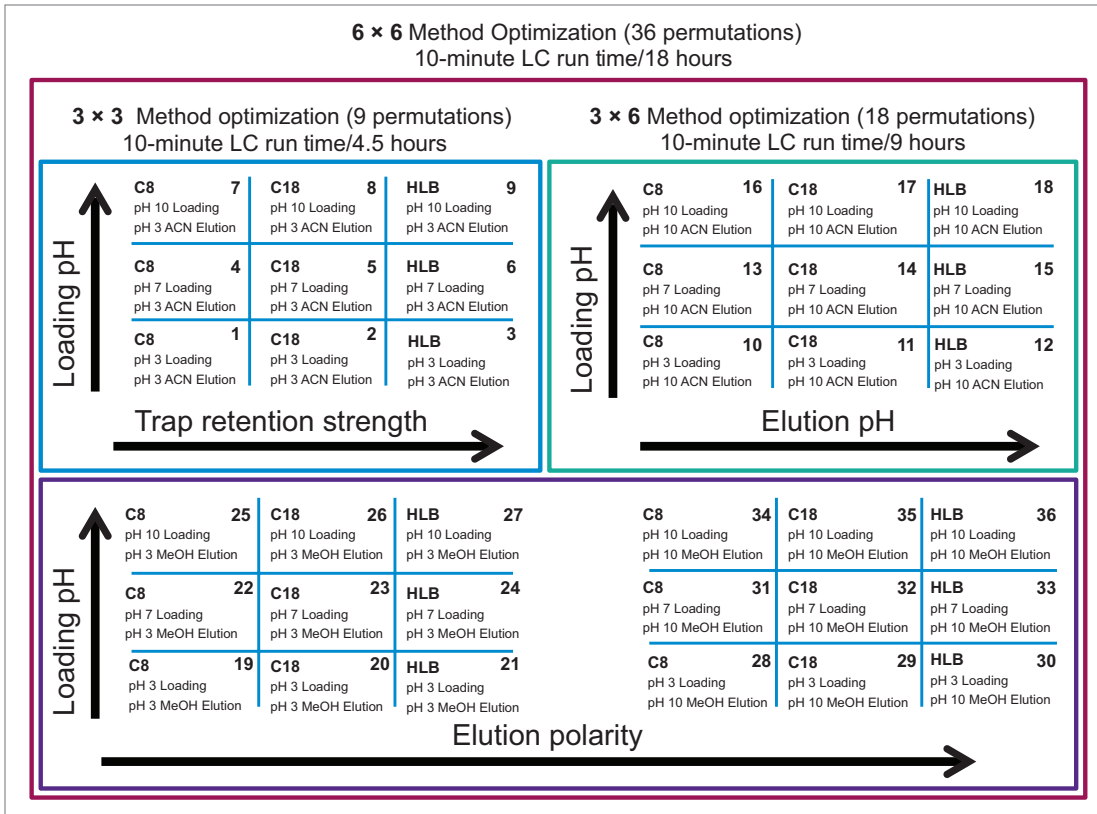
**6 × 6** Method Optimization (36 permutations)
10-minute LC run time/18 hours

**3 × 3** Method optimization (9 permutations)
10-minute LC run time/4.5 hours

**3 × 6** Method optimization (18 permutations)
10-minute LC run time/9 hours

Loading pH

| **C8** **7** pH 10 Loading pH 3 ACN Elution | **C18** **8** pH 10 Loading pH 3 ACN Elution | **HLB** **9** pH 10 Loading pH 3 ACN Elution |
|---|---|---|
| **C8** **4** pH 7 Loading pH 3 ACN Elution | **C18** **5** pH 7 Loading pH 3 ACN Elution | **HLB** **6** pH 7 Loading pH 3 ACN Elution |
| **C8** **1** pH 3 Loading pH 3 ACN Elution | **C18** **2** pH 3 Loading pH 3 ACN Elution | **HLB** **3** pH 3 Loading pH 3 ACN Elution |

Trap retention strength

Loading pH

| **C8** **16** pH 10 Loading pH 10 ACN Elution | **C18** **17** pH 10 Loading pH 10 ACN Elution | **HLB** **18** pH 10 Loading pH 10 ACN Elution |
|---|---|---|
| **C8** **13** pH 7 Loading pH 10 ACN Elution | **C18** **14** pH 7 Loading pH 10 ACN Elution | **HLB** **15** pH 7 Loading pH 10 ACN Elution |
| **C8** **10** pH 3 Loading pH 10 ACN Elution | **C18** **11** pH 3 Loading pH 10 ACN Elution | **HLB** **12** pH 3 Loading pH 10 ACN Elution |

Elution pH

Loading pH

| **C8** **25** pH 10 Loading pH 3 MeOH Elution | **C18** **26** pH 10 Loading pH 3 MeOH Elution | **HLB** **27** pH 10 Loading pH 3 MeOH Elution |
|---|---|---|
| **C8** **22** pH 7 Loading pH 3 MeOH Elution | **C18** **23** pH 7 Loading pH 3 MeOH Elution | **HLB** **24** pH 7 Loading pH 3 MeOH Elution |
| **C8** **19** pH 3 Loading pH 3 MeOH Elution | **C18** **20** pH 3 Loading pH 3 MeOH Elution | **HLB** **21** pH 3 Loading pH 3 MeOH Elution |

| **C8** **34** pH 10 Loading pH 10 MeOH Elution | **C18** **35** pH 10 Loading pH 10 MeOH Elution | **HLB** **36** pH 10 Loading pH 10 MeOH Elution |
|---|---|---|
| **C8** **31** pH 7 Loading pH 10 MeOH Elution | **C18** **32** pH 7 Loading pH 10 MeOH Elution | **HLB** **33** pH 7 Loading pH 10 MeOH Elution |
| **C8** **28** pH 3 Loading pH 10 MeOH Elution | **C18** **29** pH 3 Loading pH 10 MeOH Elution | **HLB** **30** pH 3 Loading pH 10 MeOH Elution |

Elution polarity